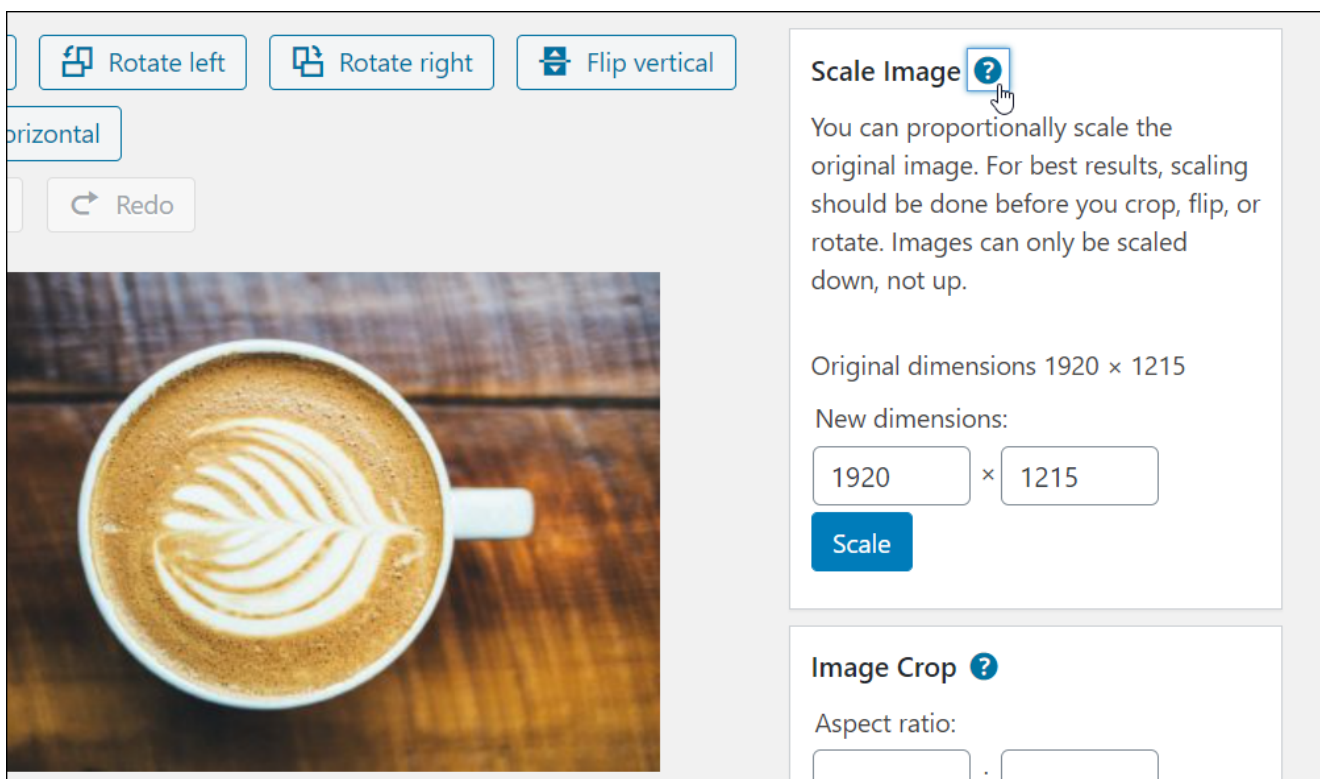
Rotate left

Rotate right

Flip vertical

orizontal

Redo

Scale Image ?

You can proportionally scale the original image. For best results, scaling should be done before you crop, flip, or rotate. Images can only be scaled down, not up.

Original dimensions 1920 × 1215

New dimensions:

| 1920 | × | 1215 |
|---|---|---|

Scale

Image Crop ?

Aspect ratio:

: